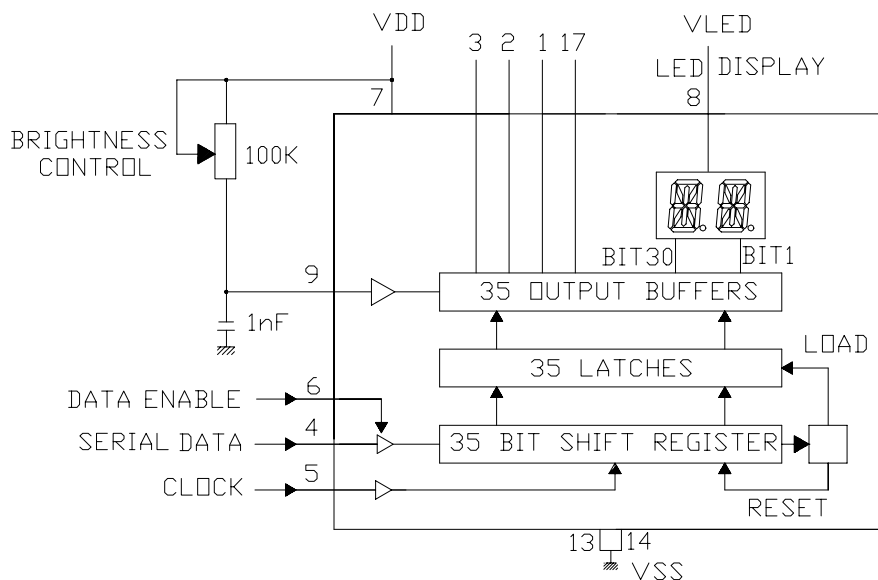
VDD

3 2 1 17

VLED

LED DISPLAY

7

8

BRIGHTNESS CONTROL

100K

BIT30

BIT1

9

35 OUTPUT BUFFERS

1nF

35 LATCHES

LOAD

DATA ENABLE

6

SERIAL DATA

4

35 BIT SHIFT REGISTER

CLOCK

5

RESET

13 14

VSS